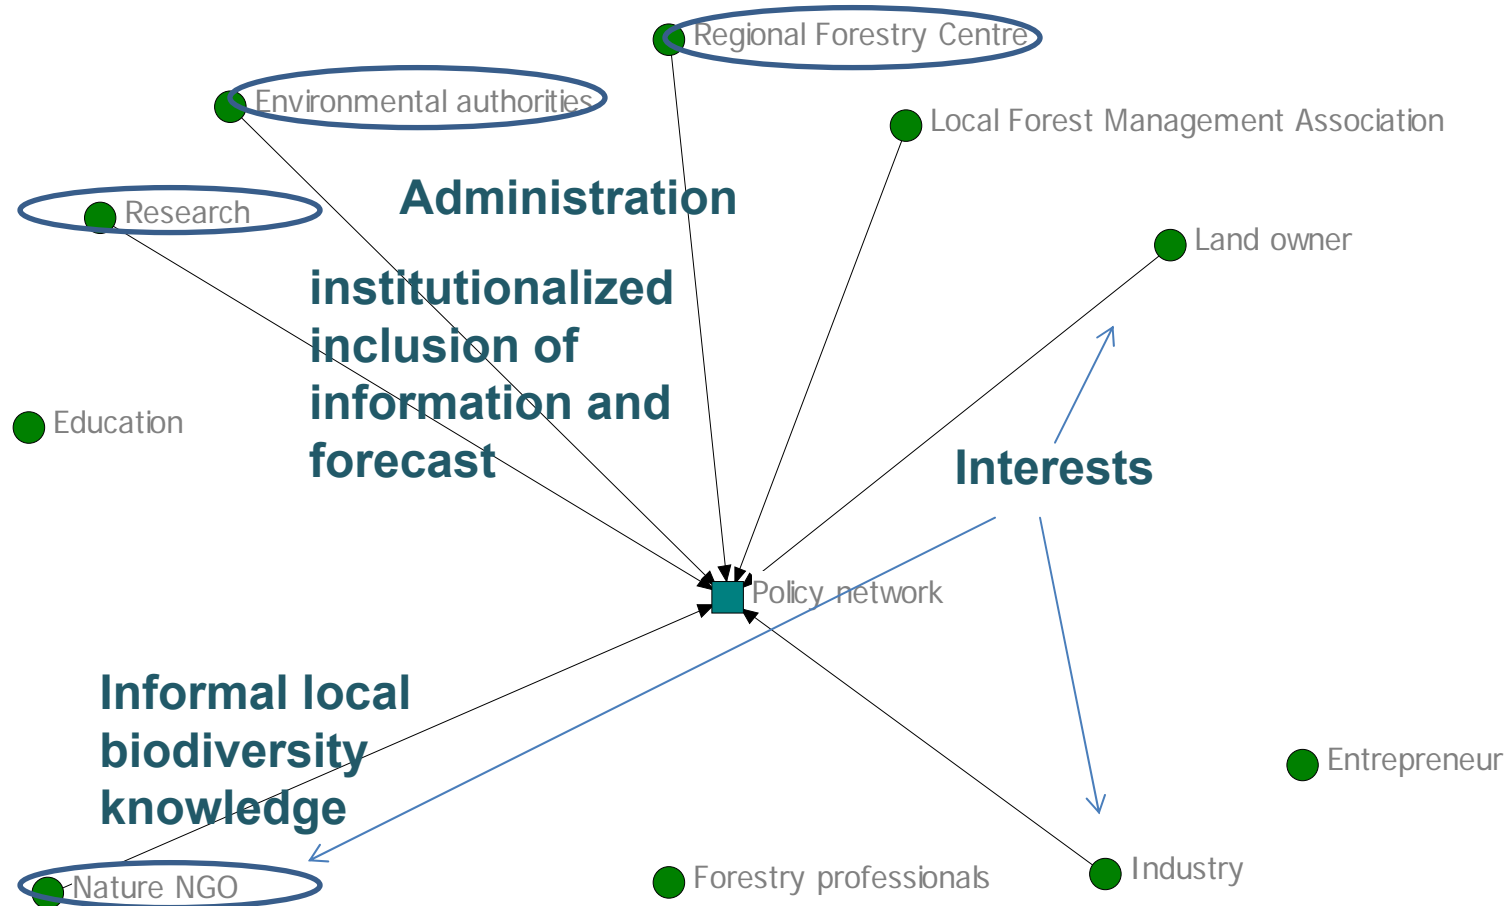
Regional Forestry Centre

Environmental authorities

Local Forest Management Association

Administration

Research

Land owner

institutionalized inclusion of information and forecast

Education

Interests

Policy network

Informal local biodiversity knowledge

Entrepreneur

Nature NGO

Forestry professionals

Industry